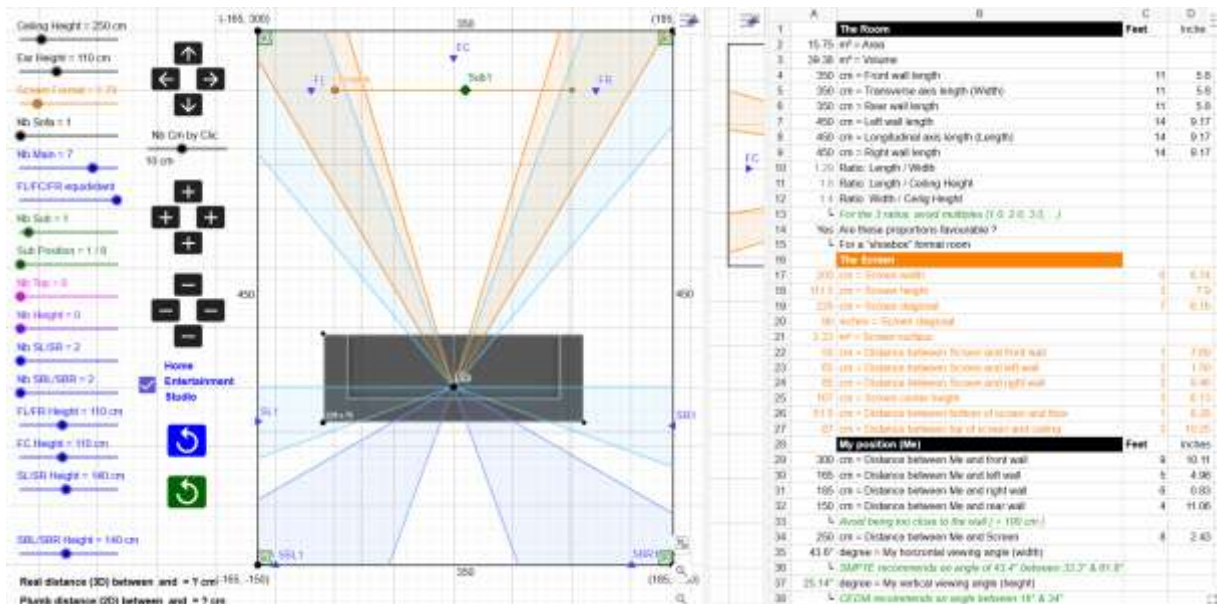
Ceiling Height = 250 cm
Ear Height = 110 cm
Screen Format = 2.39
Nb Sofa = 1
Nb Main = 7
FL/FC/FR equidistant
Nb Sub = 1
Sub Position = 1 / 8
Nb Top = 0
Nb Height = 0
Nb SL/SR = 2
Nb SBL/SBR = 2
FL/FR Height = 110 cm
FC Height = 110 cm
SL/SR Height = 160 cm
SBL/SBR Height = 140 cm

Nb Cm by Clic
10 cm

Home Entertainment Studio

Real distance (3D) between and = ? cm
Plumb distance (2D) between and = ? cm

(-165, 300)
350
(185, 300)
FC
FL
FR
Sub1
450
450
SL1
SR1
SBL1
SBR1
350
(-165, -150)
(185, -150)

| | A | B | C | D |
|---|---|---|---|---|
| 1 | | The Room | Feet | Inches |
| 2 | 15.75 | m² = Area | | |
| 3 | 39.38 | m³ = Volume | | |
| 4 | 350 | cm = Front wall length | 11 | 5.8 |
| 5 | 350 | cm = Transverse axis length (Width) | 11 | 5.8 |
| 6 | 350 | cm = Rear wall length | 11 | 5.8 |
| 7 | 450 | cm = Left wall length | 14 | 9.17 |
| 8 | 450 | cm = Longitudinal axis length (Length) | 14 | 9.17 |
| 9 | 450 | cm = Right wall length | 14 | 9.17 |
| 10 | 1.29 | Ratio: Length / Width | | |
| 11 | 1.8 | Ratio: Length / Ceiling Height | | |
| 12 | 1.4 | Ratio: Width / Celig Height | | |
| 13 | | └ For the 3 ratios: avoid multiples (1.0, 2.0, 3.0, ...) | | |
| 14 | Yes | Are these proportions favourable ? | | |
| 15 | | └ For a "shoebox" format room | | |
| 16 | | The Screen | | |
| 17 | 200 | cm = Screen width | 6 | 6.74 |
| 18 | 83.5 | cm = Screen height | 2 | 7.9 |
| 19 | 226 | cm = Screen diagonal | 7 | 6.15 |
| 20 | 90 | inches = Screen diagonal | | |
| 21 | 3.23 | m² = Screen surface | | |
| 22 | 18 | cm = Distance between Screen and front wall | | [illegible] |
| 23 | 55 | cm = Distance between Screen and left wall | | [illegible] |
| 24 | 65 | cm = Distance between Screen and right wall | | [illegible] |
| 25 | 107 | cm = Screen center height | | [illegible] |
| 26 | 51.5 | cm = Distance between bottom of screen and floor | | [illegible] |
| 27 | 87 | cm = Distance between top of screen and ceiling | | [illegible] |
| 28 | | My position (Me) | Feet | Inches |
| 29 | 300 | cm = Distance between Me and front wall | 9 | 10.11 |
| 30 | 165 | cm = Distance between Me and left wall | 5 | 4.96 |
| 31 | 185 | cm = Distance between Me and right wall | 6 | 0.83 |
| 32 | 150 | cm = Distance between Me and rear wall | 4 | 11.06 |
| 33 | | └ Avoid being too close to the wall (> 100 cm) | | |
| 34 | 250 | cm = Distance between Me and Screen | 8 | 2.43 |
| 35 | 43.6° | degree = My horizontal viewing angle (width) | | |
| 36 | | └ SMPTE recommends an angle of 43.4° (between 33.2° & 61.8°) | | |
| 37 | 25.14° | degree = My vertical viewing angle (height) | | |
| 38 | | └ CEDIA recommends an angle between 15° & 34° | | |